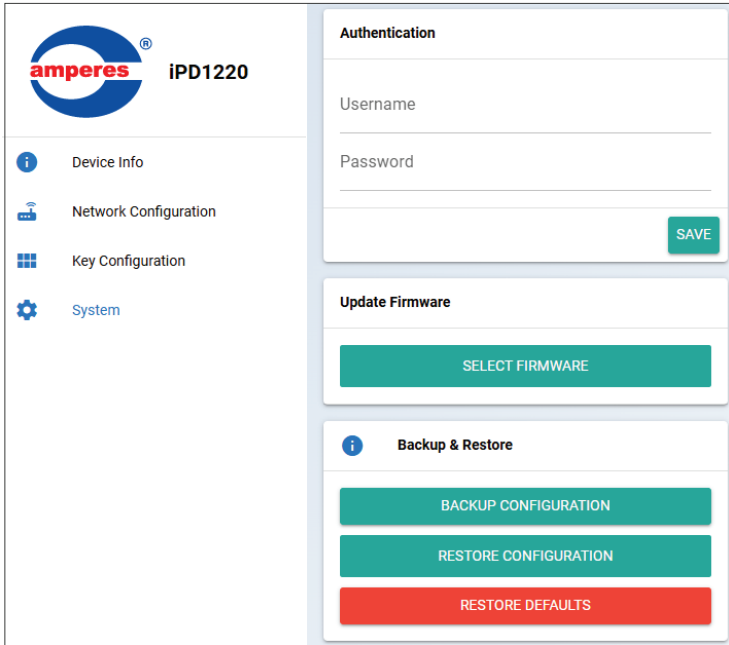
amperes®

iPD1220

Device Info

Network Configuration

Key Configuration

System

Authentication

Username

Password

SAVE

Update Firmware

SELECT FIRMWARE

Backup & Restore

BACKUP CONFIGURATION

RESTORE CONFIGURATION

RESTORE DEFAULTS